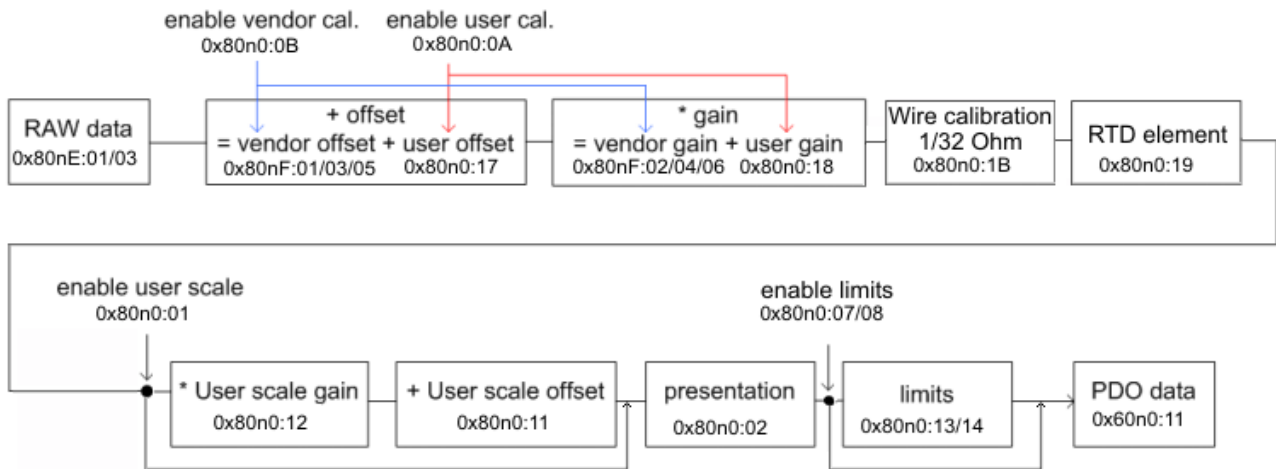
enable vendor cal.
0x80n0:0B

enable user cal.
0x80n0:0A

RAW data
0x80nE:01/03

+ offset
= vendor offset + user offset
0x80nF:01/03/05
0x80n0:17

* gain
= vendor gain + user gain
0x80nF:02/04/06
0x80n0:18

Wire calibration
1/32 Ohm
0x80n0:1B

RTD element
0x80n0:19

enable user scale
0x80n0:01

* User scale gain
0x80n0:12

+ User scale offset
0x80n0:11

presentation
0x80n0:02

enable limits
0x80n0:07/08

limits
0x80n0:13/14

PDO data
0x60n0:11